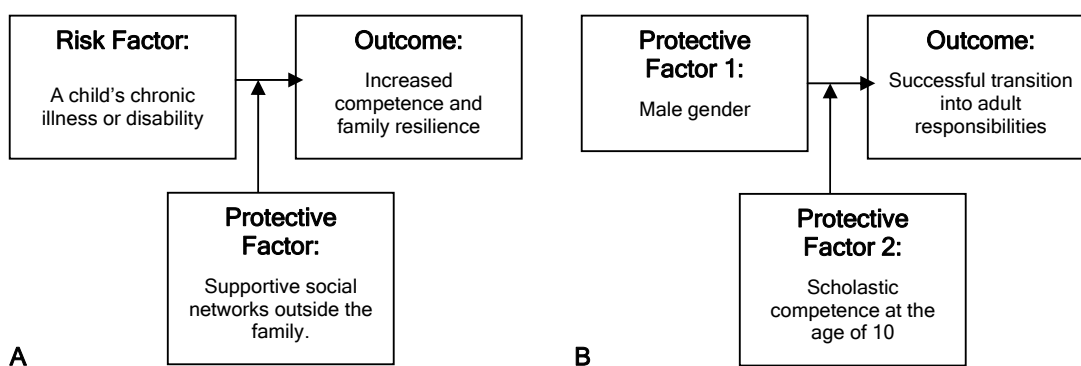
Risk Factor:

A child's chronic illness or disability

Outcome:

Increased competence and family resilience

Protective Factor:

Supportive social networks outside the family.

A

Protective Factor 1:

Male gender

Outcome:

Successful transition into adult responsibilities

Protective Factor 2:

Scholastic competence at the age of 10

B